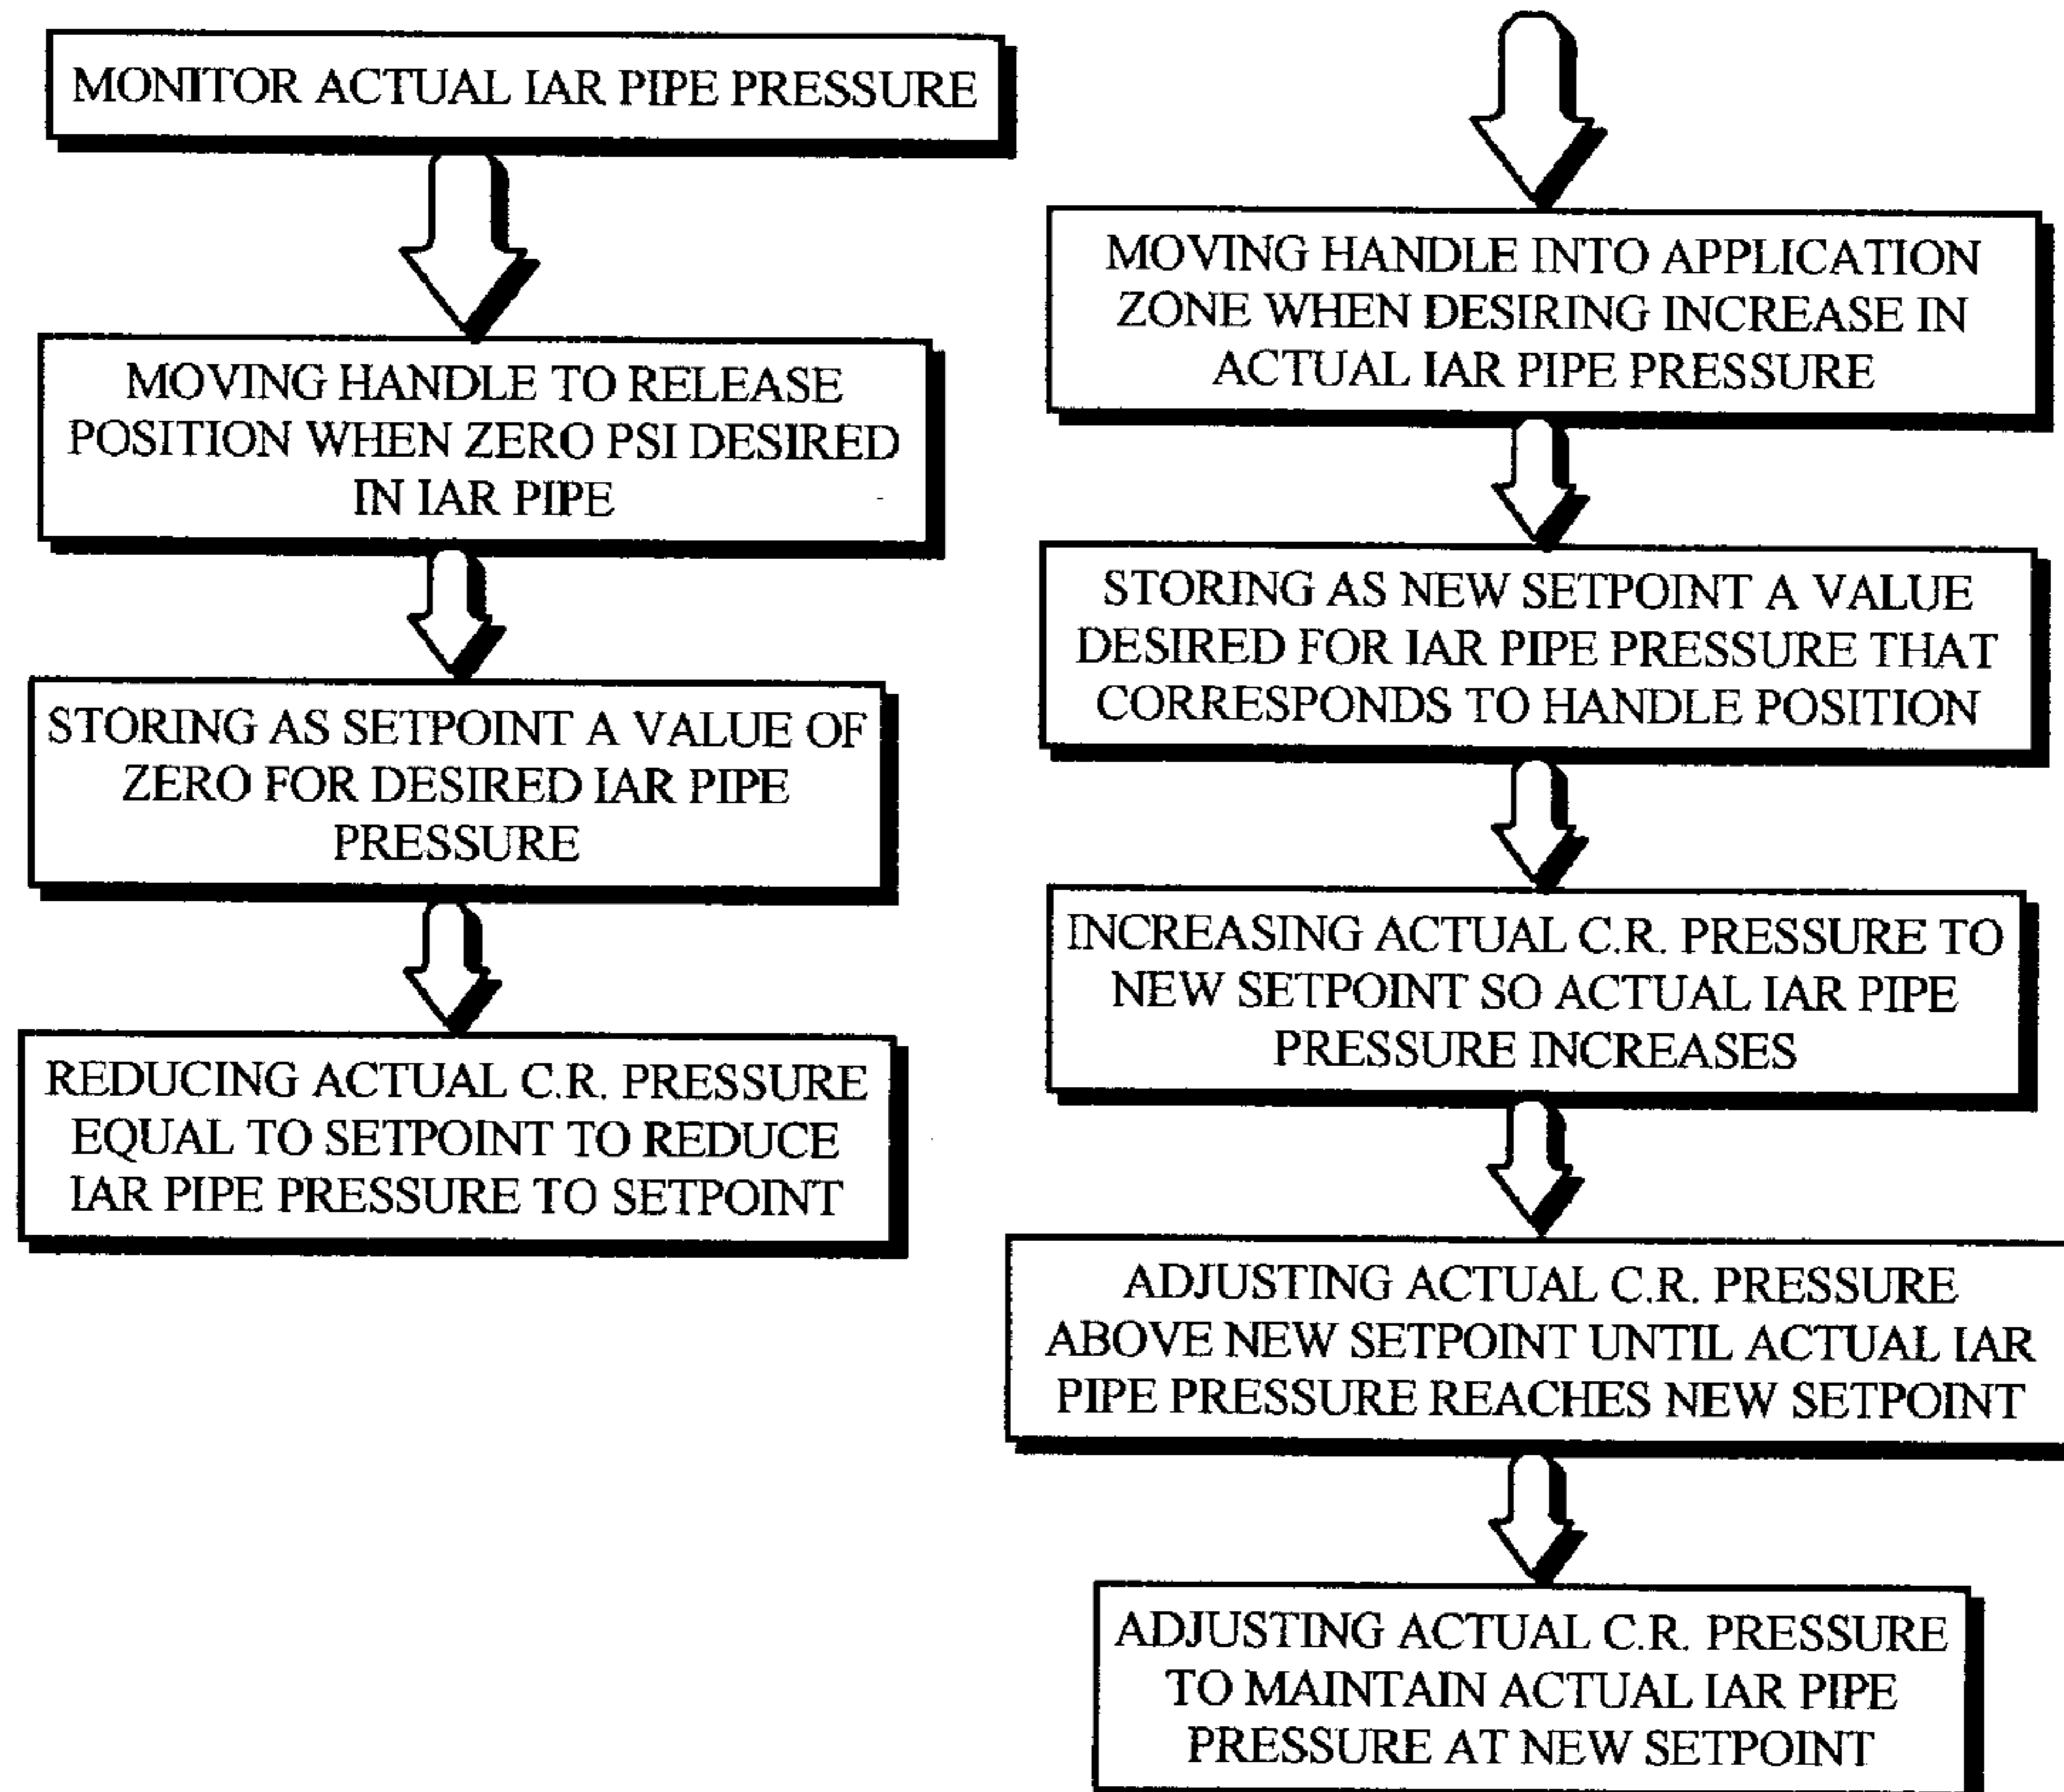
MONITOR ACTUAL IAR PIPE PRESSURE

MOVING HANDLE TO RELEASE POSITION WHEN ZERO PSI DESIRED IN IAR PIPE

STORING AS SETPOINT A VALUE OF ZERO FOR DESIRED IAR PIPE PRESSURE

REDUCING ACTUAL C.R. PRESSURE EQUAL TO SETPOINT TO REDUCE IAR PIPE PRESSURE TO SETPOINT

MOVING HANDLE INTO APPLICATION ZONE WHEN DESIRING INCREASE IN ACTUAL IAR PIPE PRESSURE

STORING AS NEW SETPOINT A VALUE DESIRED FOR IAR PIPE PRESSURE THAT CORRESPONDS TO HANDLE POSITION

INCREASING ACTUAL C.R. PRESSURE TO NEW SETPOINT SO ACTUAL IAR PIPE PRESSURE INCREASES

ADJUSTING ACTUAL C.R. PRESSURE ABOVE NEW SETPOINT UNTIL ACTUAL IAR PIPE PRESSURE REACHES NEW SETPOINT

ADJUSTING ACTUAL C.R. PRESSURE TO MAINTAIN ACTUAL IAR PIPE PRESSURE AT NEW SETPOINT